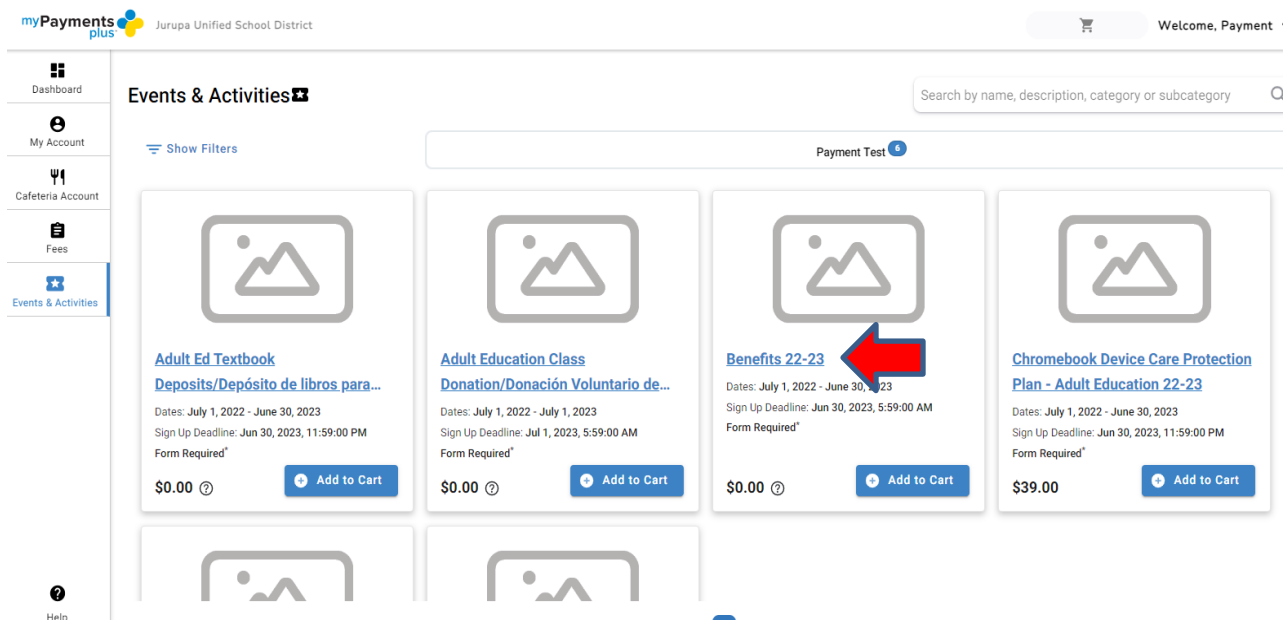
myPayments plus

Jurupa Unified School District

Welcome, Payment

Dashboard

My Account

Cafeteria Account

Fees

Events & Activities

Help

Events & Activities

Search by name, description, category or subcategory

Show Filters

Payment Test 6

Adult Ed Textbook Deposits/Depósito de libros para...

Dates: July 1, 2022 - June 30, 2023

Sign Up Deadline: Jun 30, 2023, 11:59:00 PM

Form Required*

$0.00

Add to Cart

Adult Education Class Donation/Donación Voluntario de...

Dates: July 1, 2022 - July 1, 2023

Sign Up Deadline: Jul 1, 2023, 5:59:00 AM

Form Required*

$0.00

Add to Cart

Benefits 22-23

Dates: July 1, 2022 - June 30, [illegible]023

Sign Up Deadline: Jun 30, 2023, 5:59:00 AM

Form Required*

$0.00

Add to Cart

Chromebook Device Care Protection Plan - Adult Education 22-23

Dates: July 1, 2022 - June 30, 2023

Sign Up Deadline: Jun 30, 2023, 11:59:00 PM

Form Required*

$39.00

Add to Cart